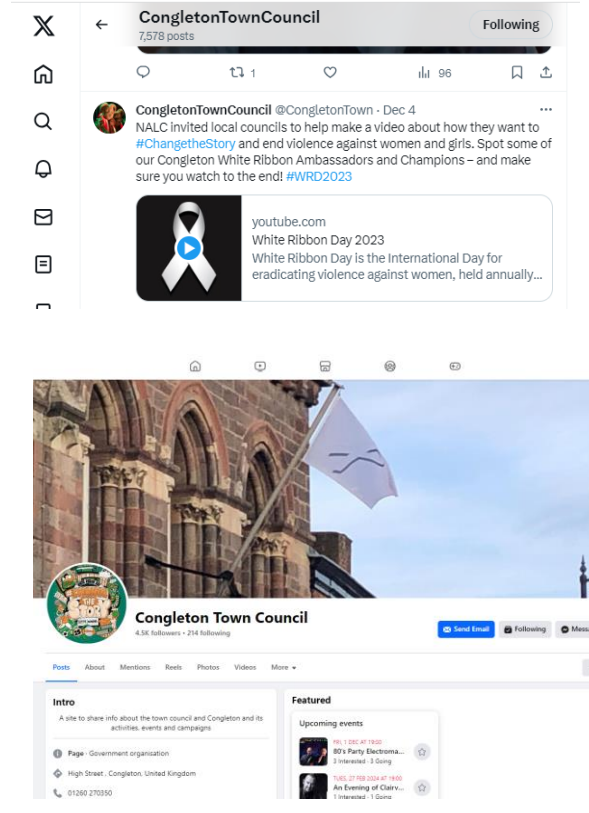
CongletonTownCouncil
7,578 posts

Following

1

96

CongletonTownCouncil @CongletonTown · Dec 4

NALC invited local councils to help make a video about how they want to #ChangetheStory and end violence against women and girls. Spot some of our Congleton White Ribbon Ambassadors and Champions – and make sure you watch to the end! #WRD2023

youtube.com
White Ribbon Day 2023
White Ribbon Day is the International Day for eradicating violence against women, held annually...

Congleton Town Council
4.5K followers • 214 following

Send Email
Following
Mess

Posts About Mentions Reels Photos Videos More

Intro
A site to share info about the town council and Congleton and its activities, events and campaigns

Page · Government organisation
High Street, Congleton, United Kingdom
01260 270350

Featured

Upcoming events

FRI, 1 DEC AT 19:00
80's Party Electroma...
3 Interested · 3 Going

TUES, 27 FEB 2024 AT 19:00
An Evening of Clairv...
1 Interested · 1 Going